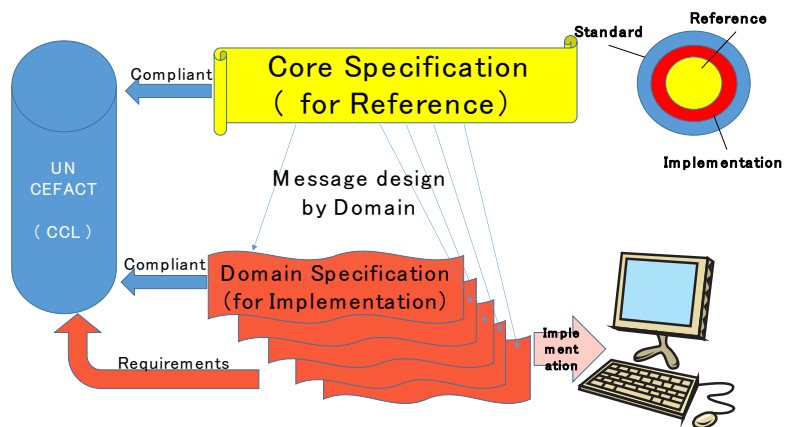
Core Specification
( for Reference)

Compliant

UN
CEFACT

( CCL )

Standard

Reference

Implementation

Message design
by Domain

Compliant

Domain Specification
(for Implementation)

Requirements

Implementation